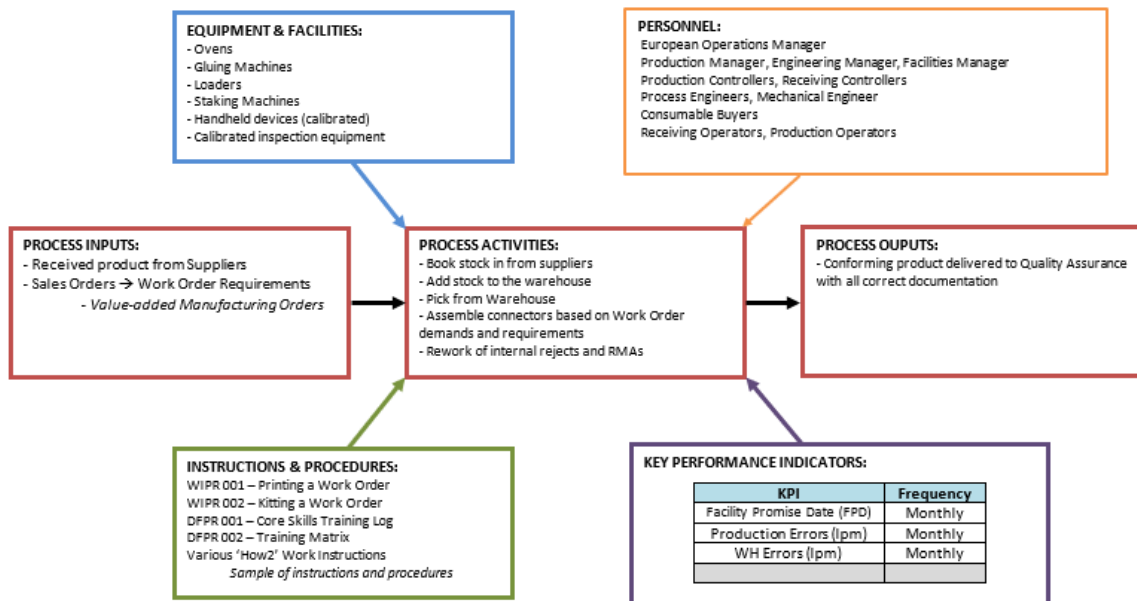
EQUIPMENT & FACILITIES:
- Ovens
- Gluing Machines
- Loaders
- Staking Machines
- Handheld devices (calibrated)
- Calibrated inspection equipment

PERSONNEL:
European Operations Manager
Production Manager, Engineering Manager, Facilities Manager
Production Controllers, Receiving Controllers
Process Engineers, Mechanical Engineer
Consumable Buyers
Receiving Operators, Production Operators

PROCESS INPUTS:
- Received product from Suppliers
- Sales Orders → Work Order Requirements
- Value-added Manufacturing Orders

PROCESS ACTIVITIES:
- Book stock in from suppliers
- Add stock to the warehouse
- Pick from Warehouse
- Assemble connectors based on Work Order demands and requirements
- Rework of internal rejects and RMAs

PROCESS OUPUTS:
- Conforming product delivered to Quality Assurance with all correct documentation

INSTRUCTIONS & PROCEDURES:
WIPR 001 – Printing a Work Order
WIPR 002 – Kitting a Work Order
DFPR 001 – Core Skills Training Log
DFPR 002 – Training Matrix
Various 'How2' Work Instructions
Sample of instructions and procedures

KEY PERFORMANCE INDICATORS:

| KPI | Frequency |
|---|---|
| Facility Promise Date (FPD) | Monthly |
| Production Errors (lpm) | Monthly |
| WH Errors (lpm) | Monthly |
| | |